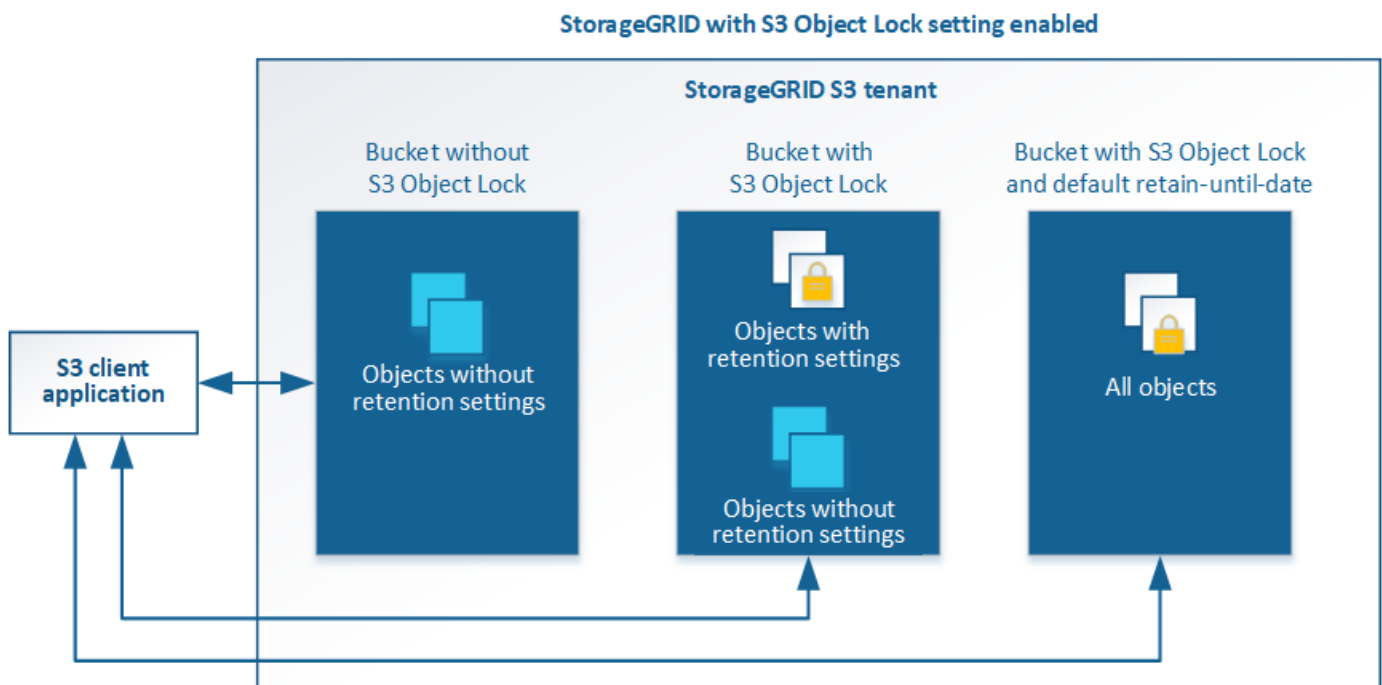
StorageGRID with S3 Object Lock setting enabled

StorageGRID S3 tenant

S3 client application

Bucket without S3 Object Lock

Objects without retention settings

Bucket with S3 Object Lock

Objects with retention settings

Objects without retention settings

Bucket with S3 Object Lock and default retain-until-date

All objects